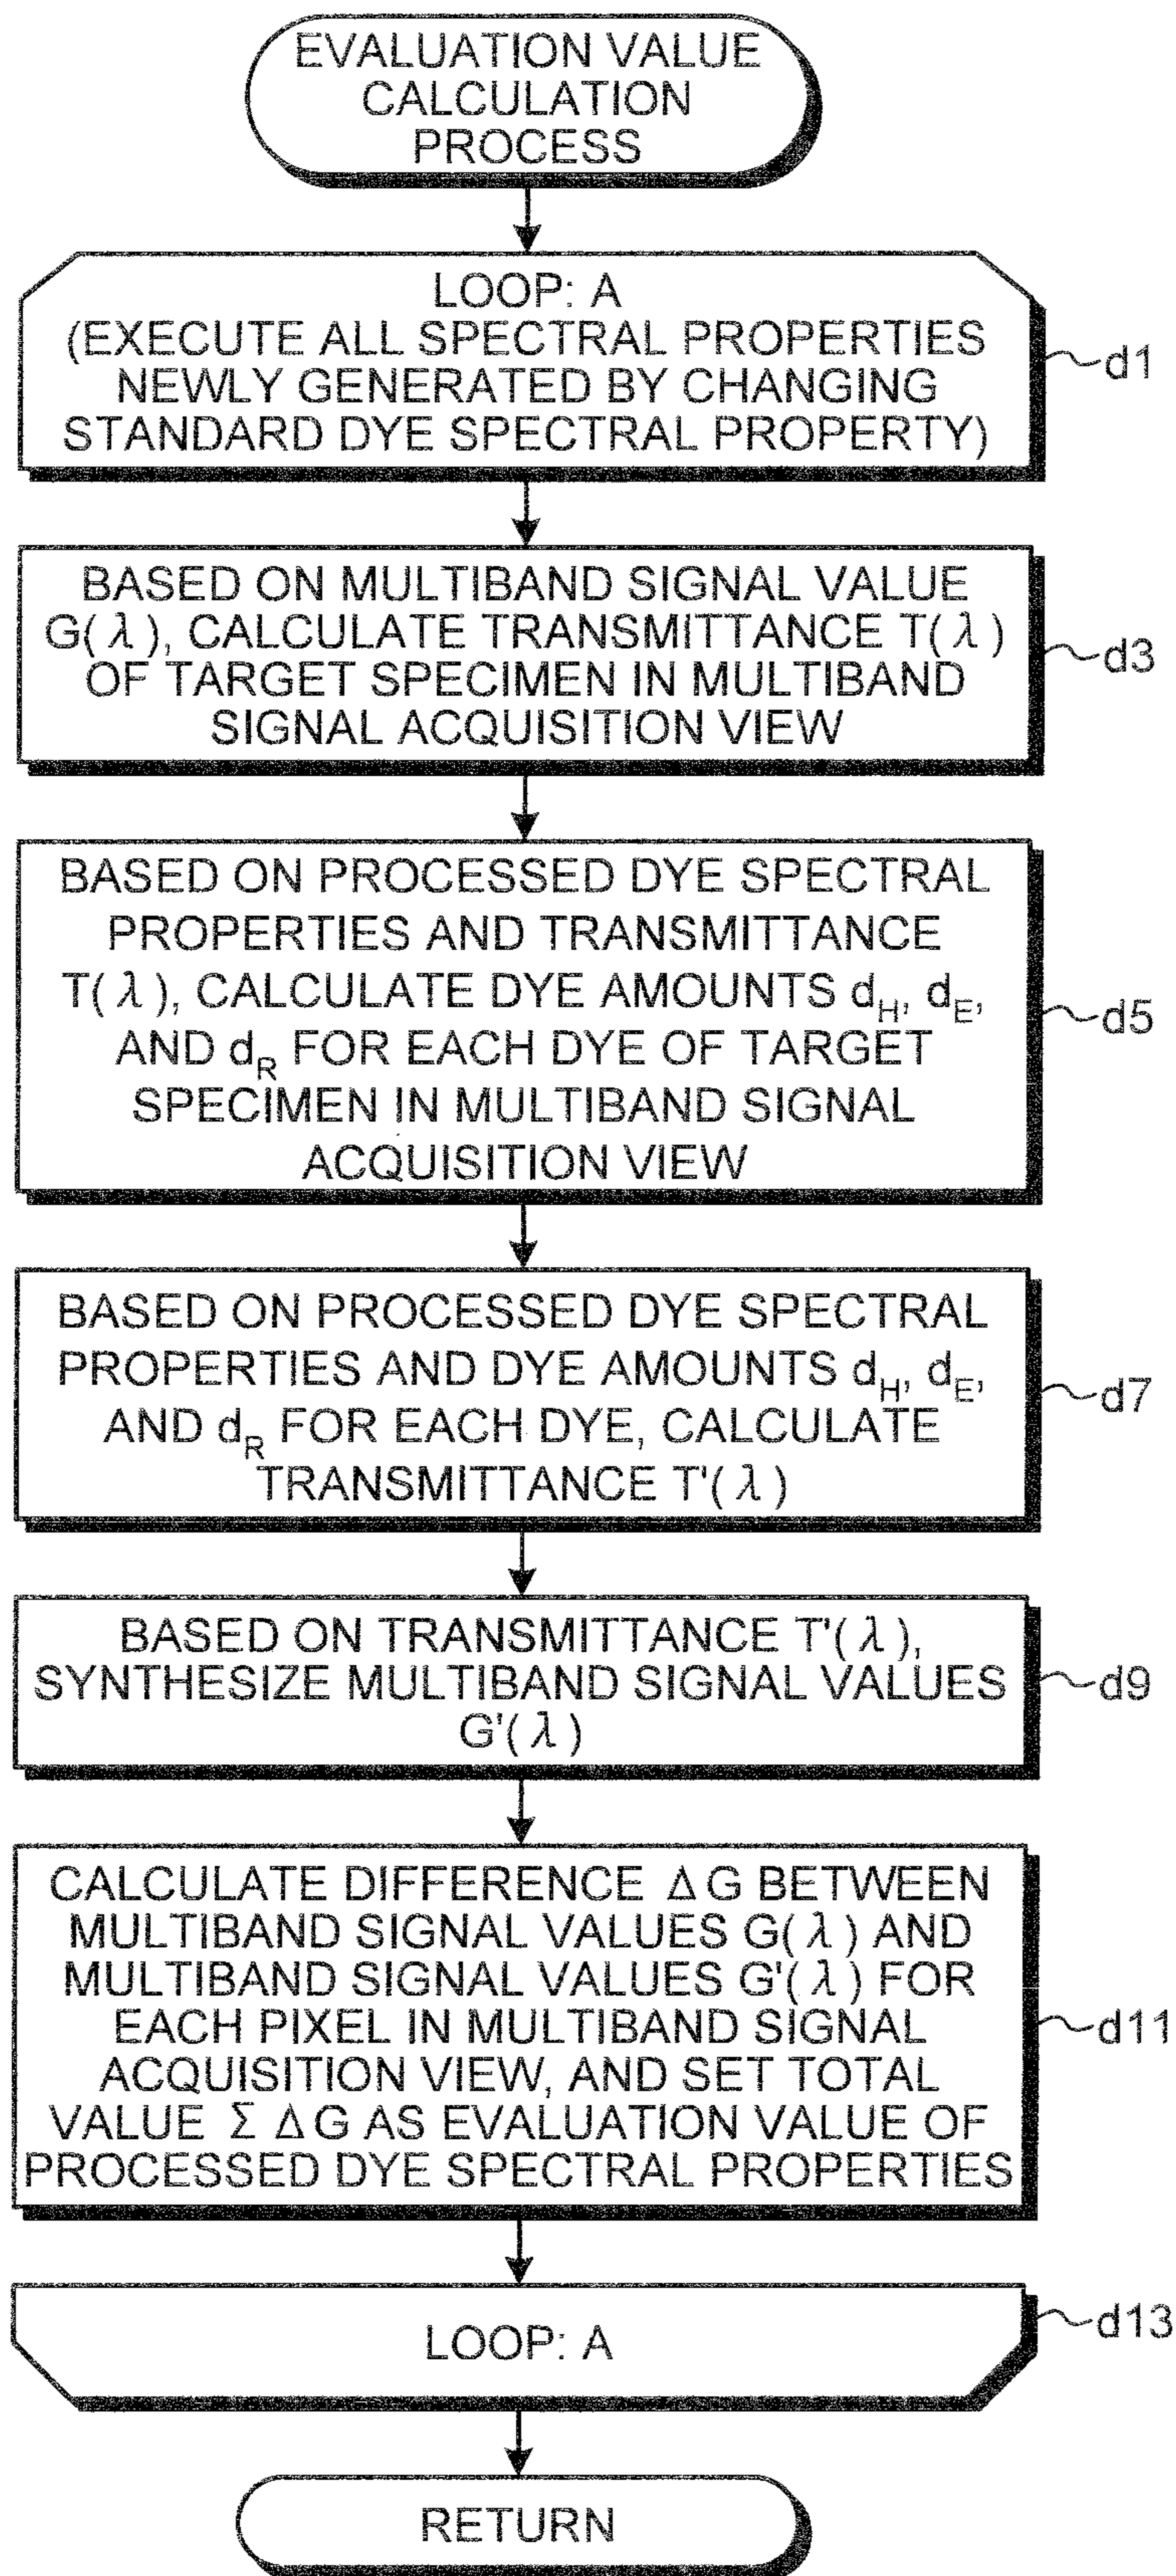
EVALUATION VALUE CALCULATION PROCESS

LOOP: A (EXECUTE ALL SPECTRAL PROPERTIES NEWLY GENERATED BY CHANGING STANDARD DYE SPECTRAL PROPERTY)

d1

BASED ON MULTIBAND SIGNAL VALUE G($\lambda$), CALCULATE TRANSMITTANCE T($\lambda$) OF TARGET SPECIMEN IN MULTIBAND SIGNAL ACQUISITION VIEW

d3

BASED ON PROCESSED DYE SPECTRAL PROPERTIES AND TRANSMITTANCE T($\lambda$), CALCULATE DYE AMOUNTS $d_H$, $d_E$, AND $d_R$ FOR EACH DYE OF TARGET SPECIMEN IN MULTIBAND SIGNAL ACQUISITION VIEW

d5

BASED ON PROCESSED DYE SPECTRAL PROPERTIES AND DYE AMOUNTS $d_H$, $d_E$, AND $d_R$ FOR EACH DYE, CALCULATE TRANSMITTANCE T'($\lambda$)

d7

BASED ON TRANSMITTANCE T'($\lambda$), SYNTHESIZE MULTIBAND SIGNAL VALUES G'($\lambda$)

d9

CALCULATE DIFFERENCE $\Delta$G BETWEEN MULTIBAND SIGNAL VALUES G($\lambda$) AND MULTIBAND SIGNAL VALUES G'($\lambda$) FOR EACH PIXEL IN MULTIBAND SIGNAL ACQUISITION VIEW, AND SET TOTAL VALUE $\Sigma\Delta$G AS EVALUATION VALUE OF PROCESSED DYE SPECTRAL PROPERTIES

d11

LOOP: A

d13

RETURN